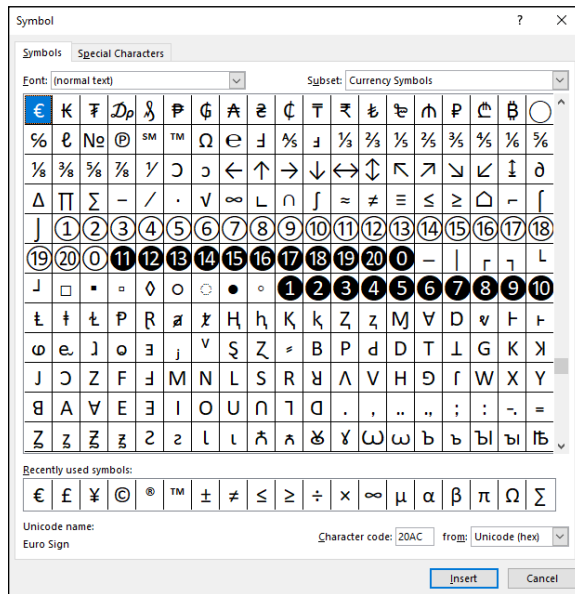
Symbol ? ×

Symbols Special Characters

Font: (normal text)

Subset: Currency Symbols

| € | ₭ | ₮ | ₯ | ₰ | ₱ | ₲ | ₳ | ₴ | ₵ | ₸ | ₹ | ₺ | ₻ | ₼ | ₽ | ₾ | ₿ | ◯ |
|---|---|---|---|---|---|---|---|---|---|---|---|---|---|---|---|---|---|---|
| ℅ | ℓ | № | ℗ | ℠ | ™ | Ω | ℮ | Ⅎ | ⅍ | ⅎ | ⅓ | ⅔ | ⅕ | ⅖ | ⅗ | ⅘ | ⅙ | ⅚ |
| ⅛ | ⅜ | ⅝ | ⅞ | ⅟ | Ↄ | ↄ | ← | ↑ | → | ↓ | ↔ | ↕ | ↖ | ↗ | ↘ | ↙ | ↨ | ∂ |
| ∆ | ∏ | ∑ | − | ∕ | ∙ | √ | ∞ | ∟ | ∩ | ∫ | ≈ | ≠ | ≡ | ≤ | ≥ | ⌂ | ⌐ | ⌠ |
| ⌡ | ① | ② | ③ | ④ | ⑤ | ⑥ | ⑦ | ⑧ | ⑨ | ⑩ | ⑪ | ⑫ | ⑬ | ⑭ | ⑮ | ⑯ | ⑰ | ⑱ |
| ⑲ | ⑳ | ⓪ | ⓫ | ⓬ | ⓭ | ⓮ | ⓯ | ⓰ | ⓱ | ⓲ | ⓳ | ⓴ | ⓿ | ─ | │ | ┌ | ┐ | └ |
| ┘ | □ | ▪ | ▫ | ◊ | ○ | ◌ | ● | ◦ | ❶ | ❷ | ❸ | ❹ | ❺ | ❻ | ❼ | ❽ | ❾ | ❿ |
| Ⱡ | ⱡ | Ɫ | Ᵽ | Ɽ | ⱥ | ⱦ | Ⱨ | ⱨ | Ⱪ | ⱪ | Ⱬ | ⱬ | Ɱ | Ɐ | Ꝺ | ꝺ | Ⱶ | ⱶ |
| ɷ | ɐ | ɿ | ɵ | ɜ | ⱼ | ⱽ | Ȿ | Ɀ | ⸗ | B | P | d | D | T | ⊥ | G | K | ʞ |
| J | Ↄ | Z | F | Ⅎ | M | N | L | S | R | Ꞧ | Λ | V | H | ɘ | Γ | W | X | Y |
| Ꞵ | A | Ɐ | E | ∃ | I | O | U | Ո | Ꞁ | Ɑ | . | , | .. | ., | ; | : | -. | = |
| Ʒ | ʒ | Ƶ | ƶ | Ƨ | ƨ | Ꙇ | ꙇ | ѧ | Ѫ | ѫ | Ꙍ | ꙍ | Ъ | ъ | Ы | ы | Ѣ | |

Recently used symbols:

| € | £ | ¥ | © | ® | ™ | ± | ≠ | ≤ | ≥ | ÷ | × | ∞ | µ | α | β | π | Ω | ∑ |
|---|---|---|---|---|---|---|---|---|---|---|---|---|---|---|---|---|---|---|

Unicode name:
Euro Sign

Character code: 20AC from: Unicode (hex)

Insert Cancel